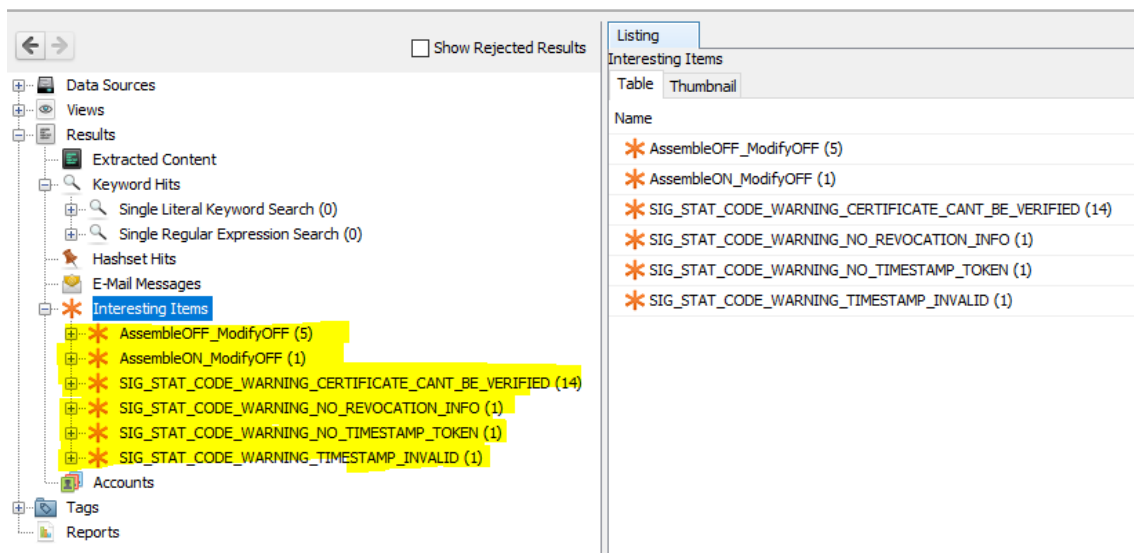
Show Rejected Results

Data Sources
Views
Results
Extracted Content
Keyword Hits
Single Literal Keyword Search (0)
Single Regular Expression Search (0)
Hashset Hits
E-Mail Messages
Interesting Items
AssembleOFF_ModifyOFF (5)
AssembleON_ModifyOFF (1)
SIG_STAT_CODE_WARNING_CERTIFICATE_CANT_BE_VERIFIED (14)
SIG_STAT_CODE_WARNING_NO_REVOCATION_INFO (1)
SIG_STAT_CODE_WARNING_NO_TIMESTAMP_TOKEN (1)
SIG_STAT_CODE_WARNING_TIMESTAMP_INVALID (1)
Accounts
Tags
Reports

Listing
Interesting Items
Table Thumbnail

| Name |
|---|
| AssembleOFF_ModifyOFF (5) |
| AssembleON_ModifyOFF (1) |
| SIG_STAT_CODE_WARNING_CERTIFICATE_CANT_BE_VERIFIED (14) |
| SIG_STAT_CODE_WARNING_NO_REVOCATION_INFO (1) |
| SIG_STAT_CODE_WARNING_NO_TIMESTAMP_TOKEN (1) |
| SIG_STAT_CODE_WARNING_TIMESTAMP_INVALID (1) |